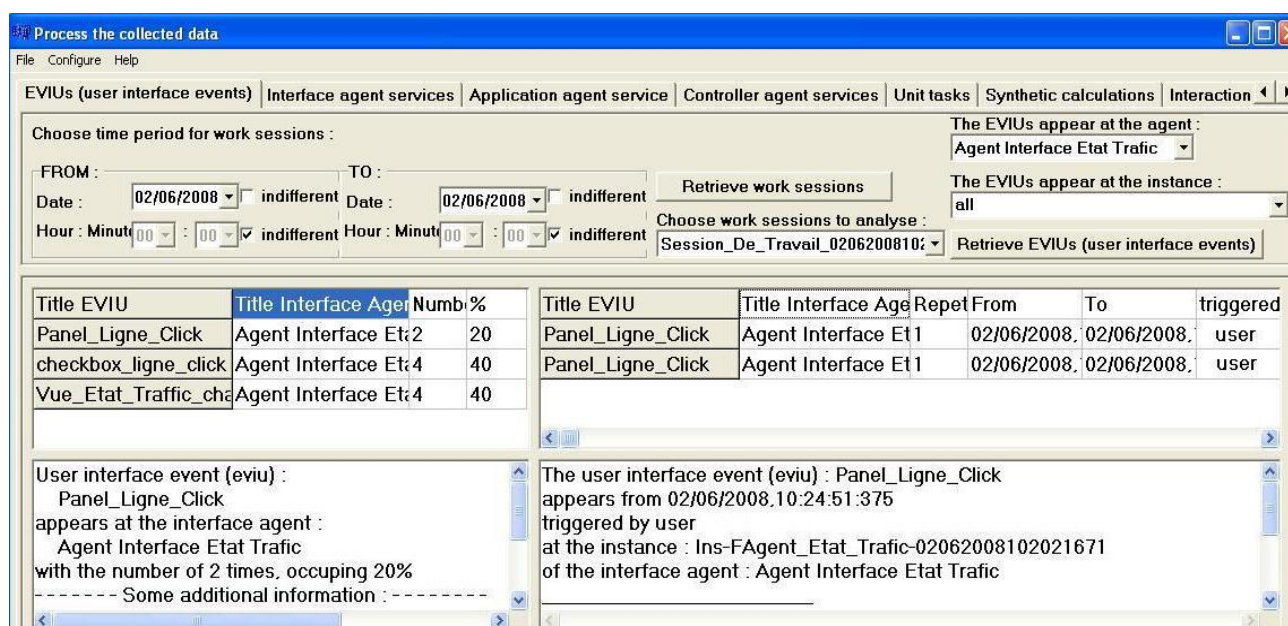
Process the collected data

File Configure Help

EVIUs (user interface events) | Interface agent services | Application agent service | Controller agent services | Unit tasks | Synthetic calculations | Interaction

Choose time period for work sessions :

FROM :
Date : 02/06/2008 indifferent
Hour : Minute 00 : 00 indifferent

TO :
Date : 02/06/2008 indifferent
Hour : Minute 00 : 00 indifferent

Retrieve work sessions

Choose work sessions to analyse :
Session_De_Travail_0206200810

The EVIUs appear at the agent :
Agent Interface Etat Trafic

The EVIUs appear at the instance :
all

Retrieve EVIUs (user interface events)

| Title EVIU | Title Interface Agen | Numb | % |
|---|---|---|---|
| Panel_Ligne_Click | Agent Interface Et | 2 | 20 |
| checkbox_ligne_click | Agent Interface Et | 4 | 40 |
| Vue_Etat_Traffic_cha | Agent Interface Et | 4 | 40 |

| Title EVIU | Title Interface Age | Repet | From | To | triggered |
|---|---|---|---|---|---|
| Panel_Ligne_Click | Agent Interface Et | 1 | 02/06/2008, | 02/06/2008, | user |
| Panel_Ligne_Click | Agent Interface Et | 1 | 02/06/2008, | 02/06/2008, | user |

User interface event (eviu) :
Panel_Ligne_Click
appears at the interface agent :
Agent Interface Etat Trafic
with the number of 2 times, occuping 20%
------- Some additional information : --------

The user interface event (eviu) : Panel_Ligne_Click
appears from 02/06/2008,10:24:51:375
triggered by user
at the instance : Ins-FAgent_Etat_Trafic-02062008102021671
of the interface agent : Agent Interface Etat Trafic